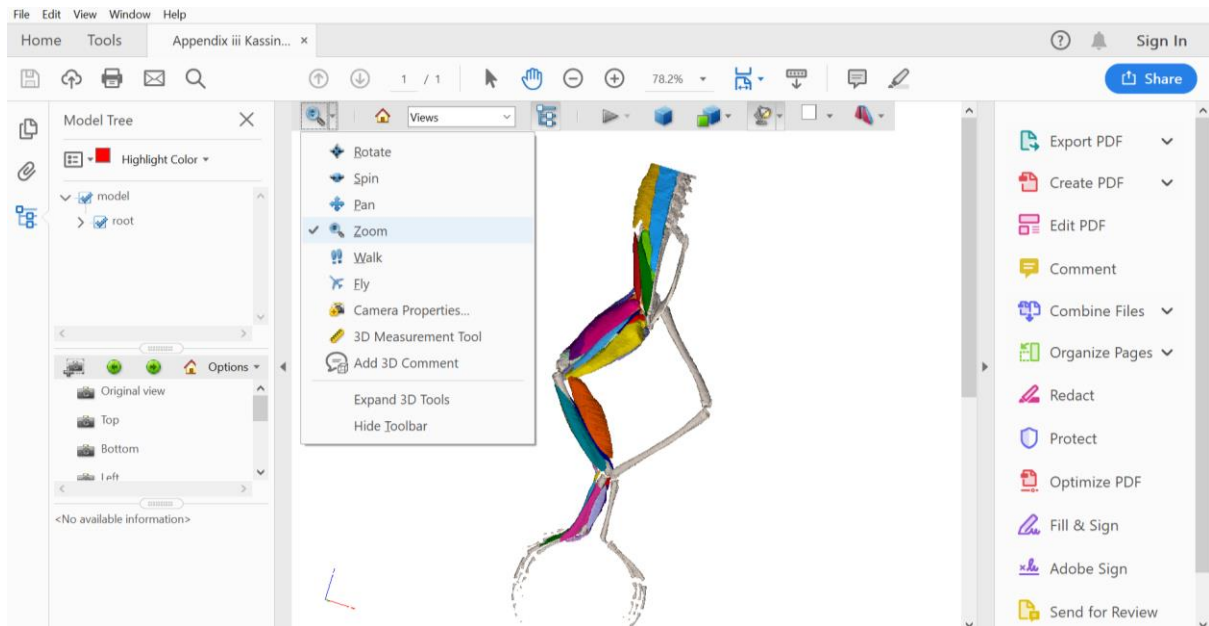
File Edit View Window Help

Home Tools Appendix iii Kassin... ×

Sign In

1 / 1

78.2%

Share

Model Tree

Highlight Color

model

root

Options

Original view

Top

Bottom

Left

<No available information>

Views

Rotate

Spin

Pan

✓ Zoom

Walk

Fly

Camera Properties...

3D Measurement Tool

Add 3D Comment

Expand 3D Tools

Hide Toolbar

Export PDF

Create PDF

Edit PDF

Comment

Combine Files

Organize Pages

Redact

Protect

Optimize PDF

Fill & Sign

Adobe Sign

Send for Review